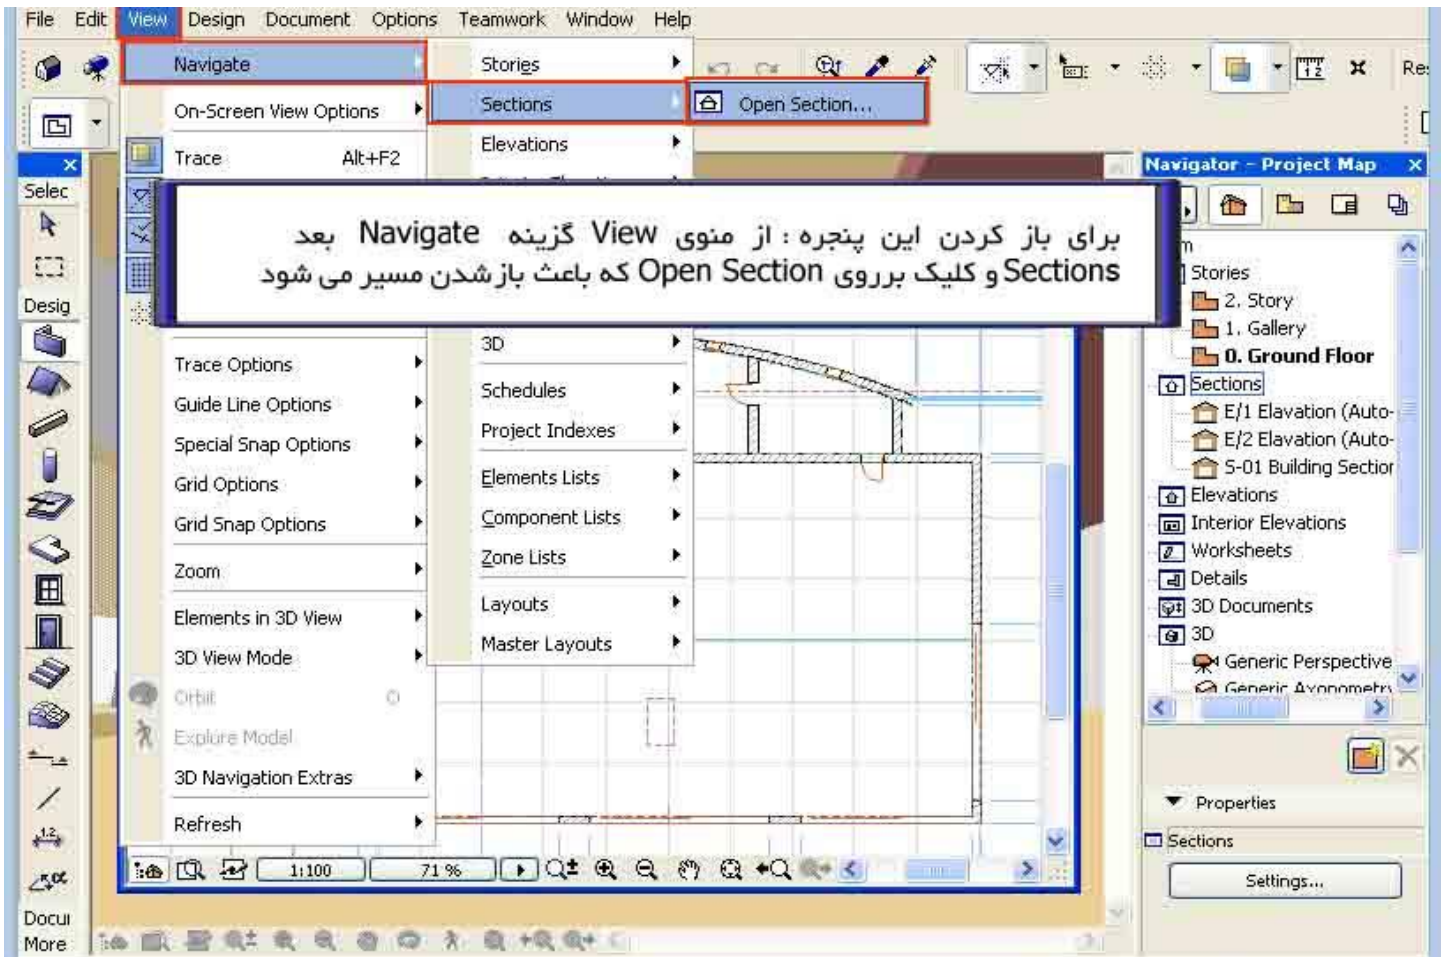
File Edit View Design Document Options Teamwork Window Help

Navigate
On-Screen View Options
Trace Alt+F2

Stories
Sections
Elevations

Open Section...

برای باز کردن این پنجره ؛ از منوی View گزینه Navigate بعد Sections و کلیک برروی Open Section که باعث باز شدن مسیر می شود

Trace Options
Guide Line Options
Special Snap Options
Grid Options
Grid Snap Options
Zoom
Elements in 3D View
3D View Mode
Orbit
Explore Model
3D Navigation Extras
Refresh

3D
Schedules
Project Indexes
Elements Lists
Component Lists
Zone Lists
Layouts
Master Layouts

Navigator - Project Map
Stories
2. Story
1. Gallery
0. Ground Floor
Sections
E/1 Elevation (Auto-
E/2 Elevation (Auto-
S-01 Building Sectior
Elevations
Interior Elevations
Worksheets
Details
3D Documents
3D
Generic Perspective
Generic Axonometry

Properties
Sections
Settings...

Selec
Desig
Docu
More

1:100
71 %
Re